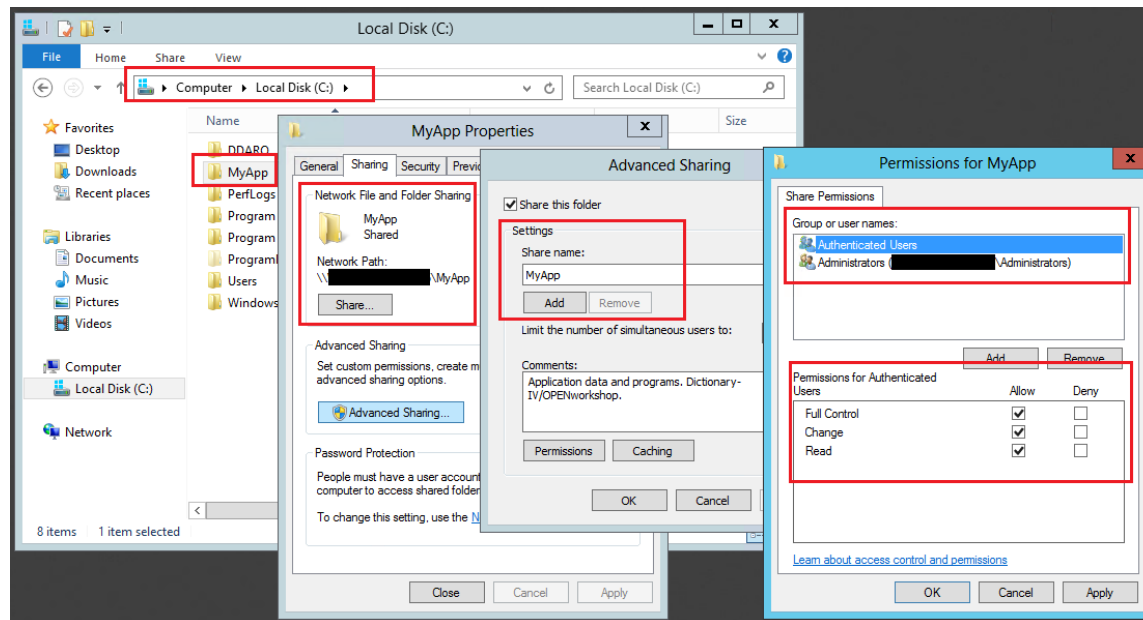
Local Disk (C:)

File Home Share View

Computer ▸ Local Disk (C:) ▸

Search Local Disk (C:)

Favorites
Desktop
Downloads
Recent places

Libraries
Documents
Music
Pictures
Videos

Computer
Local Disk (C:)

Network

Name
DDARO
MyApp
PerfLogs
Program
Program
Program
Users
Windows

Size

8 items 1 item selected

MyApp Properties

General Sharing Security Previo

Network File and Folder Sharing
MyApp
Shared
Network Path:
\\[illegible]\MyApp
Share...

Advanced Sharing
Set custom permissions, create m
advanced sharing options.
Advanced Sharing...

Password Protection
People must have a user account
computer to access shared folder
To change this setting, use the N

Close Cancel Apply

Advanced Sharing

Share this folder
Settings
Share name:
MyApp
Add Remove
Limit the number of simultaneous users to:
Comments:
Application data and programs. Dictionary-IV/OPENworkshop.
Permissions Caching
OK Cancel

Permissions for MyApp

Share Permissions
Group or user names:
Authenticated Users
Administrators ([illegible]\Administrators)
Add Remove
Permissions for Authenticated Users Allow Deny
Full Control
Change
Read
Learn about access control and permissions
OK Cancel Apply